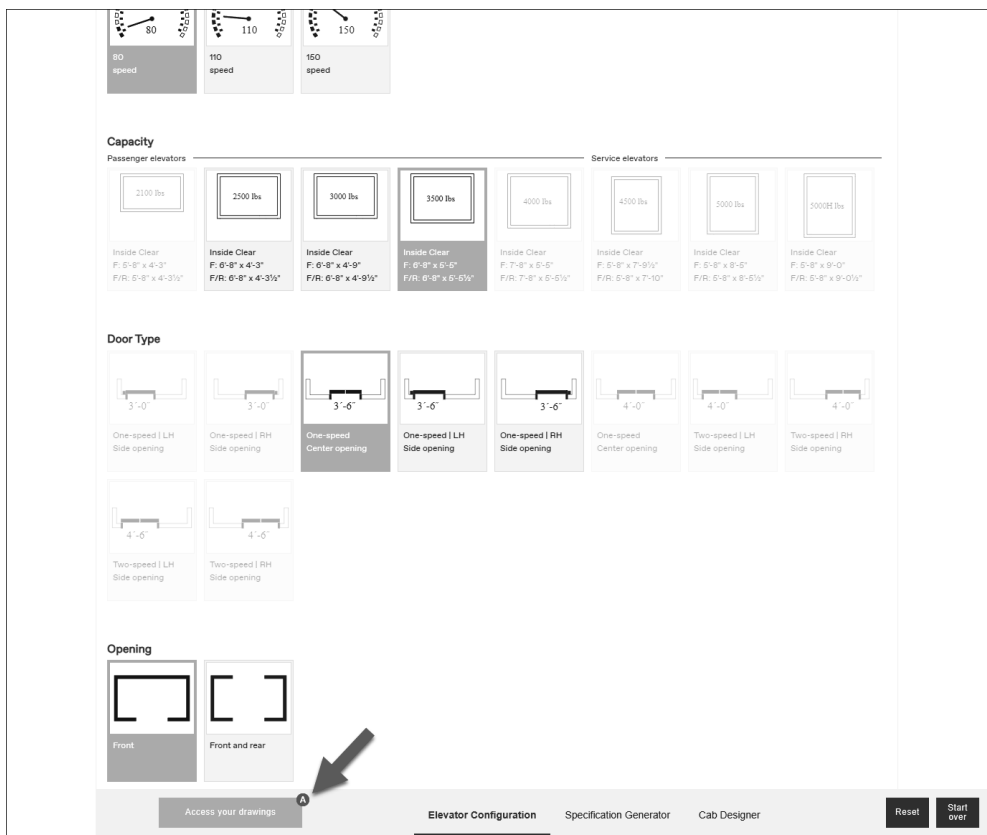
80

110

150

80 speed

110 speed

150 speed

Capacity

Passenger elevators

Service elevators

2100 lbs

Inside Clear
F: 5'-8" x 4'-3"
F/R: 5'-8" x 4'-3½"

2500 lbs

Inside Clear
F: 6'-8" x 4'-3"
F/R: 6'-8" x 4'-3½"

3000 lbs

Inside Clear
F: 6'-8" x 4'-9"
F/R: 6'-8" x 4'-9½"

3500 lbs

Inside Clear
F: 6'-8" x 5'-5"
F/R: 6'-8" x 5'-5½"

4000 lbs

Inside Clear
F: 7'-8" x 5'-5"
F/R: 7'-8" x 5'-5½"

4500 lbs

Inside Clear
F: 5'-8" x 7'-9½"
F/R: 5'-8" x 7'-10"

5000 lbs

Inside Clear
F: 5'-8" x 8'-5"
F/R: 5'-8" x 8'-5½"

5000H lbs

Inside Clear
F: 5'-8" x 9'-0"
F/R: 5'-8" x 9'-0½"

Door Type

3'-0"

One-speed | LH
Side opening

3'-0"

One-speed | RH
Side opening

3'-6"

One-speed
Center opening

3'-6"

One-speed | LH
Side opening

3'-6"

One-speed | RH
Side opening

4'-0"

One-speed
Center opening

4'-0"

Two-speed | LH
Side opening

4'-0"

Two-speed | RH
Side opening

4'-6"

Two-speed | LH
Side opening

4'-6"

Two-speed | RH
Side opening

Opening

Front

Front and rear

Access your drawings

A

Elevator Configuration

Specification Generator

Cab Designer

Reset

Start over